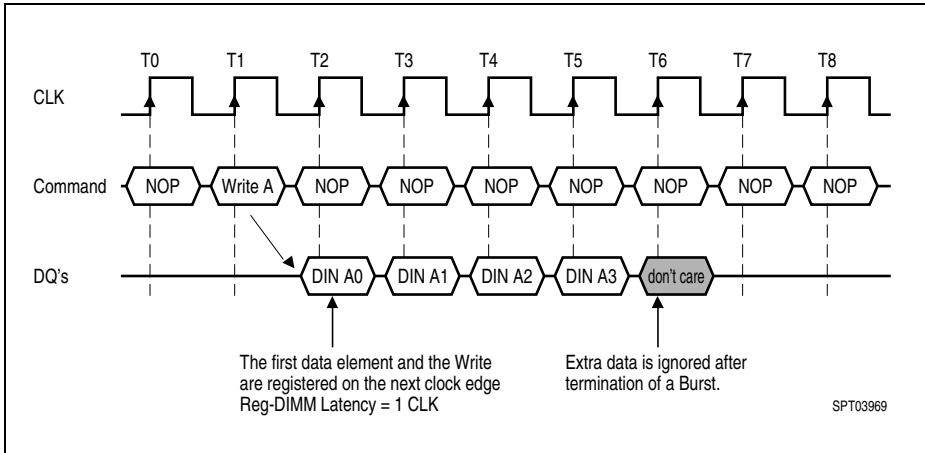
T0 T1 T2 T3 T4 T5 T6 T7 T8

CLK

Command NOP Write A NOP NOP NOP NOP NOP NOP NOP

DQ's DIN A0 DIN A1 DIN A2 DIN A3 don't care

The first data element and the Write are registered on the next clock edge Reg-DIMM Latency = 1 CLK

Extra data is ignored after termination of a Burst.

SPT03969